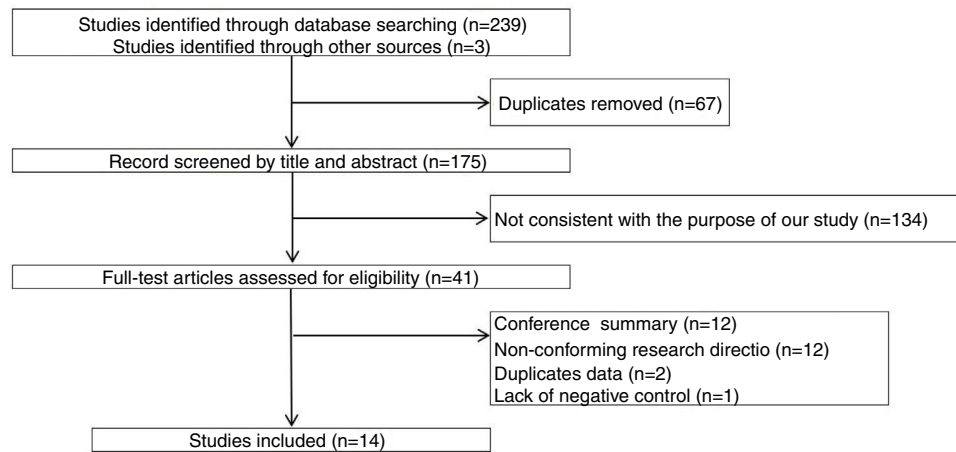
Studies identified through database searching (n=239)
Studies identified through other sources (n=3)

Duplicates removed (n=67)

Record screened by title and abstract (n=175)

Not consistent with the purpose of our study (n=134)

Full-test articles assessed for eligibility (n=41)

Conference summary (n=12)
Non-conforming research directio (n=12)
Duplicates data (n=2)
Lack of negative control (n=1)

Studies included (n=14)